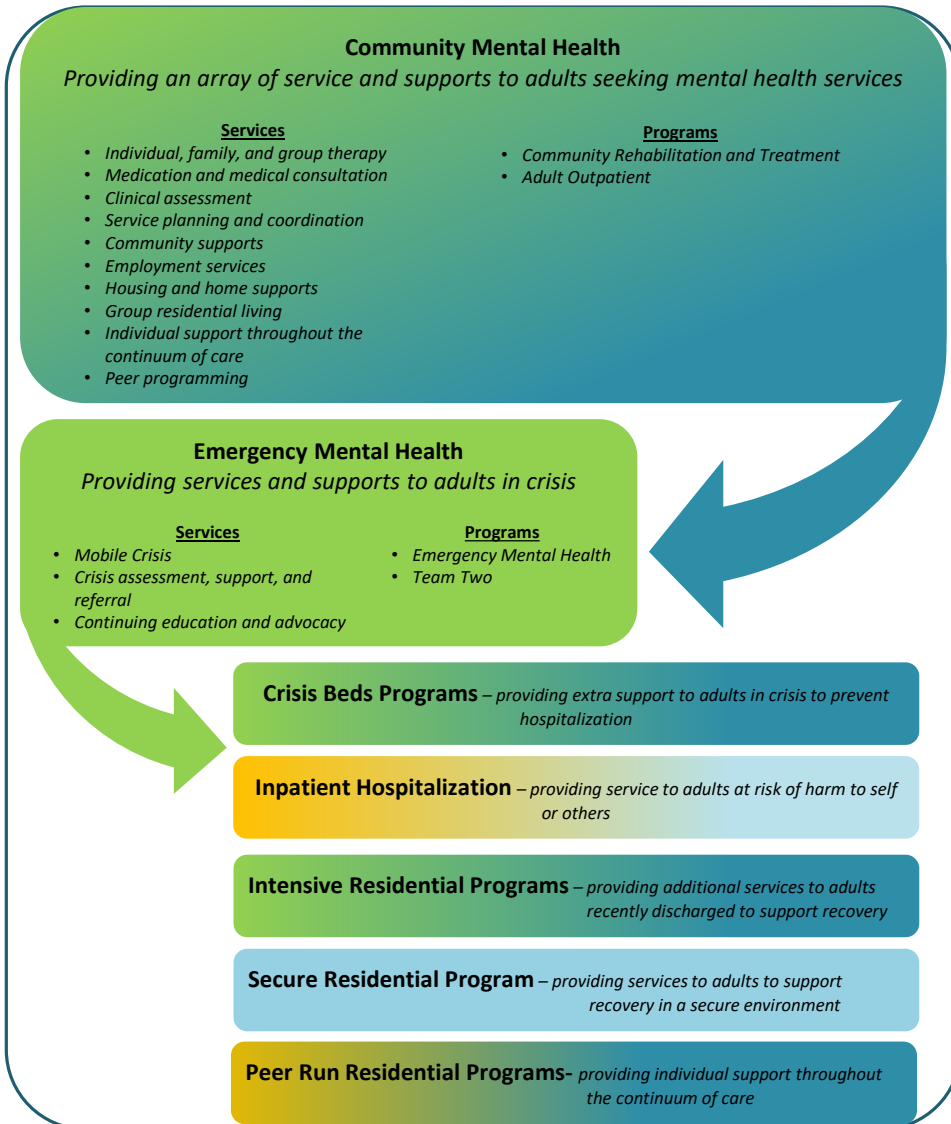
**Community Mental Health**
*Providing an array of service and supports to adults seeking mental health services*

**Services**
- Individual, family, and group therapy
- Medication and medical consultation
- Clinical assessment
- Service planning and coordination
- Community supports
- Employment services
- Housing and home supports
- Group residential living
- Individual support throughout the continuum of care
- Peer programming

**Programs**
- Community Rehabilitation and Treatment
- Adult Outpatient

**Emergency Mental Health**
*Providing services and supports to adults in crisis*

**Services**
- Mobile Crisis
- Crisis assessment, support, and referral
- Continuing education and advocacy

**Programs**
- Emergency Mental Health
- Team Two

**Crisis Beds Programs** – *providing extra support to adults in crisis to prevent hospitalization*

**Inpatient Hospitalization** – *providing service to adults at risk of harm to self or others*

**Intensive Residential Programs** – *providing additional services to adults recently discharged to support recovery*

**Secure Residential Program** – *providing services to adults to support recovery in a secure environment*

**Peer Run Residential Programs-** *providing individual support throughout the continuum of care*